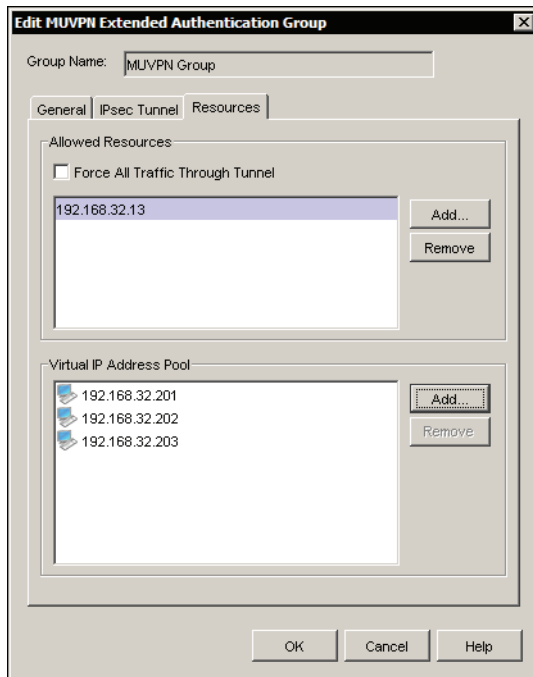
Edit MUVPN Extended Authentication Group

Group Name: MUVPN Group

General | IPsec Tunnel | Resources

Allowed Resources

Force All Traffic Through Tunnel

192.168.32.13

Add...

Remove

Virtual IP Address Pool

192.168.32.201
192.168.32.202
192.168.32.203

Add...

Remove

OK Cancel Help